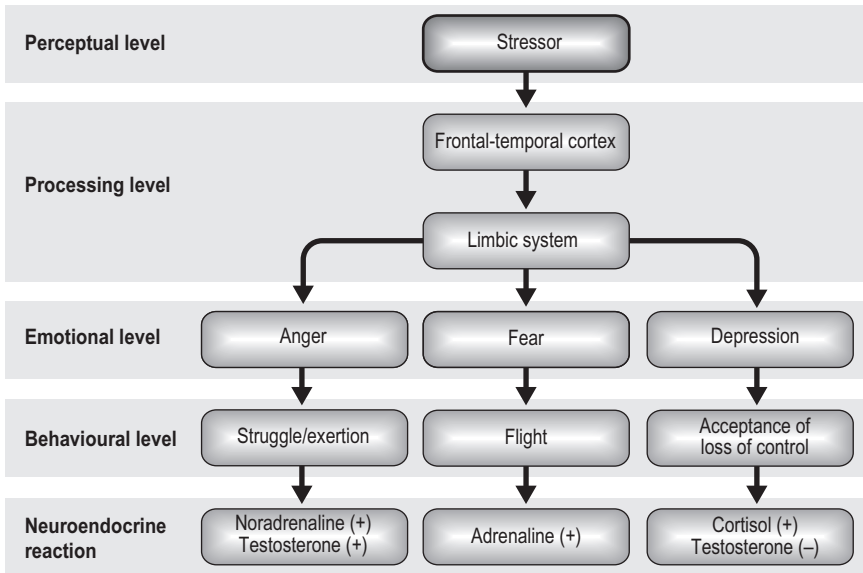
Perceptual level

Stressor

Processing level

Frontal-temporal cortex

Limbic system

Emotional level

Anger

Fear

Depression

Behavioural level

Struggle/exertion

Flight

Acceptance of loss of control

Neuroendocrine reaction

Noradrenaline (+)
Testosterone (+)

Adrenaline (+)

Cortisol (+)
Testosterone (–)